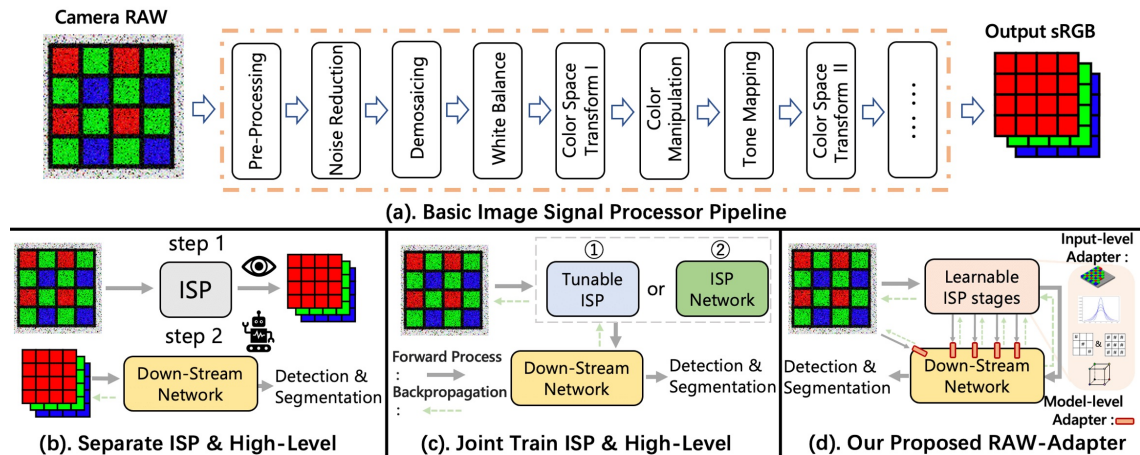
Camera RAW

Pre-Processing

Noise Reduction

Demosaicing

White Balance

Color Space Transform I

Color Manipulation

Tone Mapping

Color Space Transform II

......

Output sRGB

(a). Basic Image Signal Processor Pipeline

step 1

ISP

step 2

Down-Stream Network

Detection & Segmentation

(b). Separate ISP & High-Level

①

②

Tunable ISP

or

ISP Network

Forward Process :

Backpropagation :

Down-Stream Network

Detection & Segmentation

(c). Joint Train ISP & High-Level

Input-level Adapter :

Learnable ISP stages

&

Detection & Segmentation

Down-Stream Network

Model-level Adapter :

(d). Our Proposed RAW-Adapter